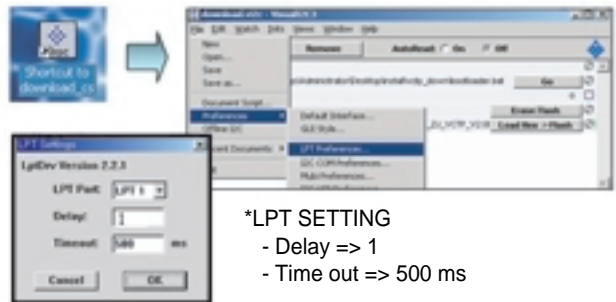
Shortcut to download_cs

download.vsh - VisualS
File Edit Watch Data View Window Help
New
Open...
Save
Save as...
Document Script...
Preferences
Offline GUI
Recent Documents
Remove
AutoRead: On Off
Default Interface...
GUI Style...
LPT Preferences...
I2C COM Preferences...
Multi Preferences...
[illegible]
Go
Erase Flash
Load Hex -> Flash

LPT Settings
LptDev Version 2.2.1
LPT Port: LPT 1
Delay: 1
Timeout: 500 ms
Cancel
OK

*LPT SETTING
- Delay => 1
- Time out => 500 ms